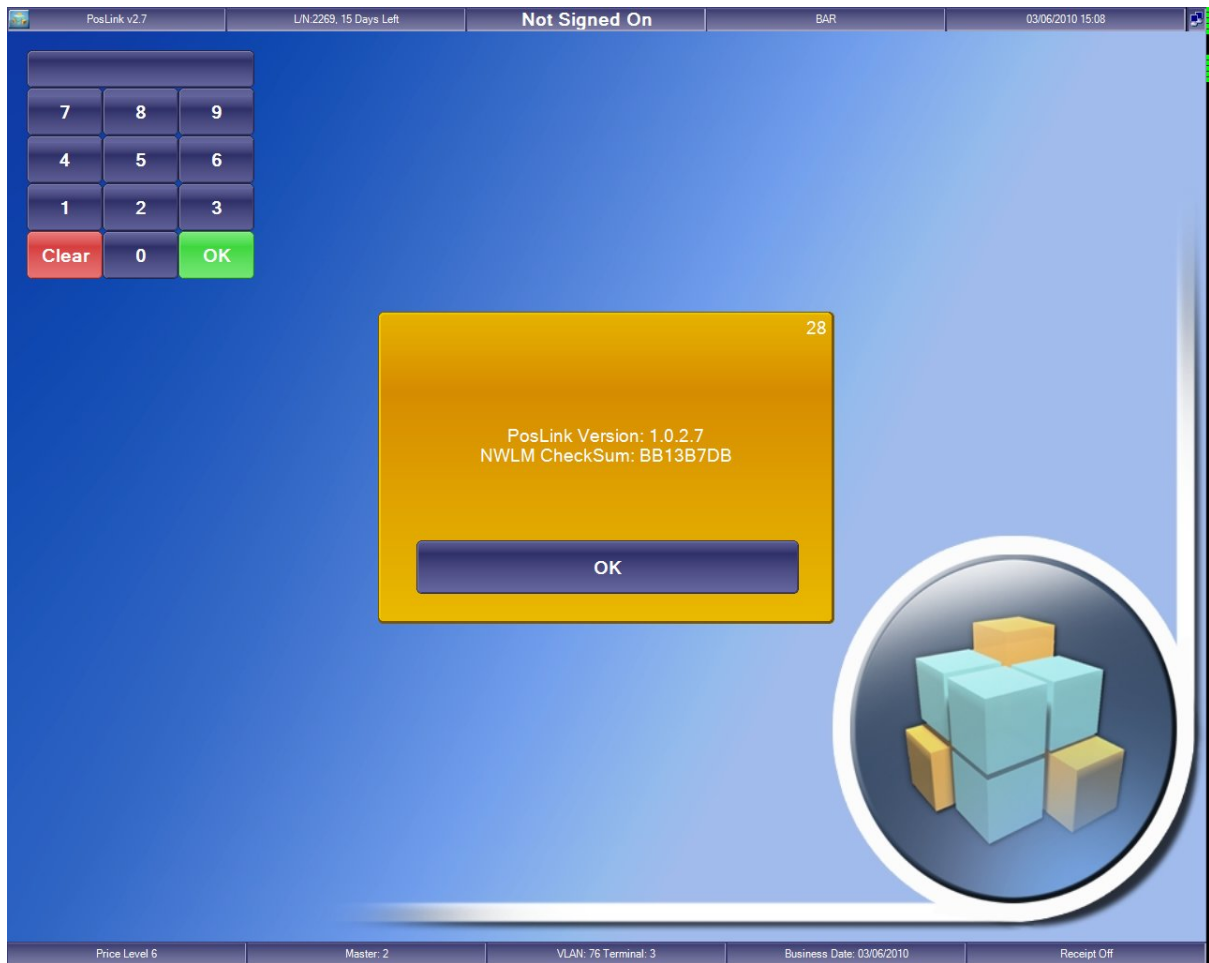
PosLink v2.7 | L/N:2269, 15 Days Left | Not Signed On | BAR | 03/06/2010 15:08

7 8 9
4 5 6
1 2 3
Clear 0 OK

28

PosLink Version: 1.0.2.7
NWLM CheckSum: BB13B7DB

OK

Price Level 6 | Master: 2 | VLAN: 76 Terminal: 3 | Business Date: 03/06/2010 | Receipt Off